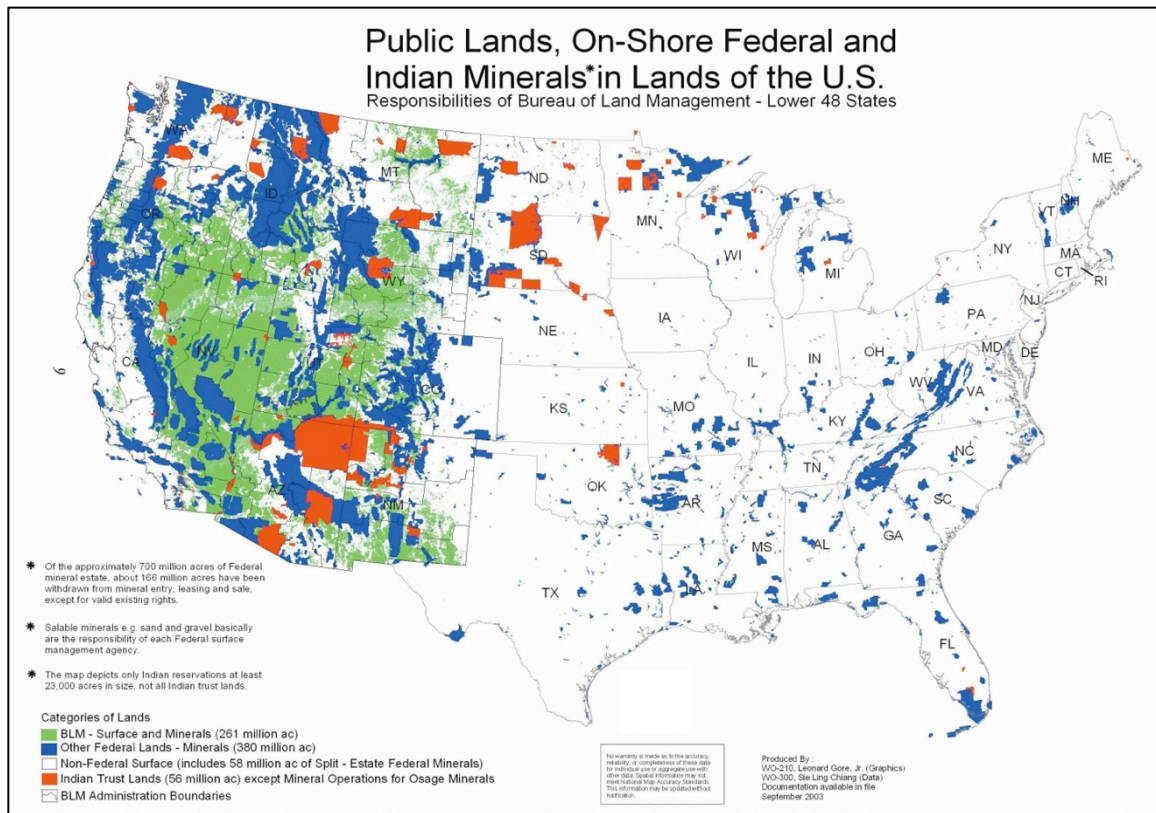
Public Lands, On-Shore Federal and Indian Minerals* in Lands of the U.S.
Responsibilities of Bureau of Land Management - Lower 48 States

WA
MT
ND
ME
ID
OR
MN
VT
NH
SD
WI
NY
MA
WY
MI
CT
RI
NJ
PA
NE
IA
CA
NV
UT
CO
IL
IN
OH
MD
DE
WV
VA
KS
MO
KY
NC
TN
AZ
NM
OK
AR
SC
MS
AL
GA
TX
LA
FL

6

* Of the approximately 700 million acres of Federal mineral estate, about 166 million acres have been withdrawn from mineral entry, leasing and sale, except for valid existing rights.

* Salable minerals e.g. sand and gravel basically are the responsibility of each Federal surface management agency.

* The map depicts only Indian reservations at least 23,000 acres in size, not all Indian trust lands.

Categories of Lands
BLM - Surface and Minerals (261 million ac)
Other Federal Lands - Minerals (380 million ac)
Non-Federal Surface (includes 58 million ac of Split - Estate Federal Minerals)
Indian Trust Lands (56 million ac) except Mineral Operations for Osage Minerals
BLM Administration Boundaries

No warranty is made as to the accuracy, reliability, or completeness of these data for individual use or aggregate use with other data. Spatial information may not meet National Map Accuracy Standards. This information may be updated without notification.

Produced By :
WO-210, Leonard Gore, Jr. (Graphics)
WO-300, Sie Ling Chiang (Data)
Documentation available in file
September 2003